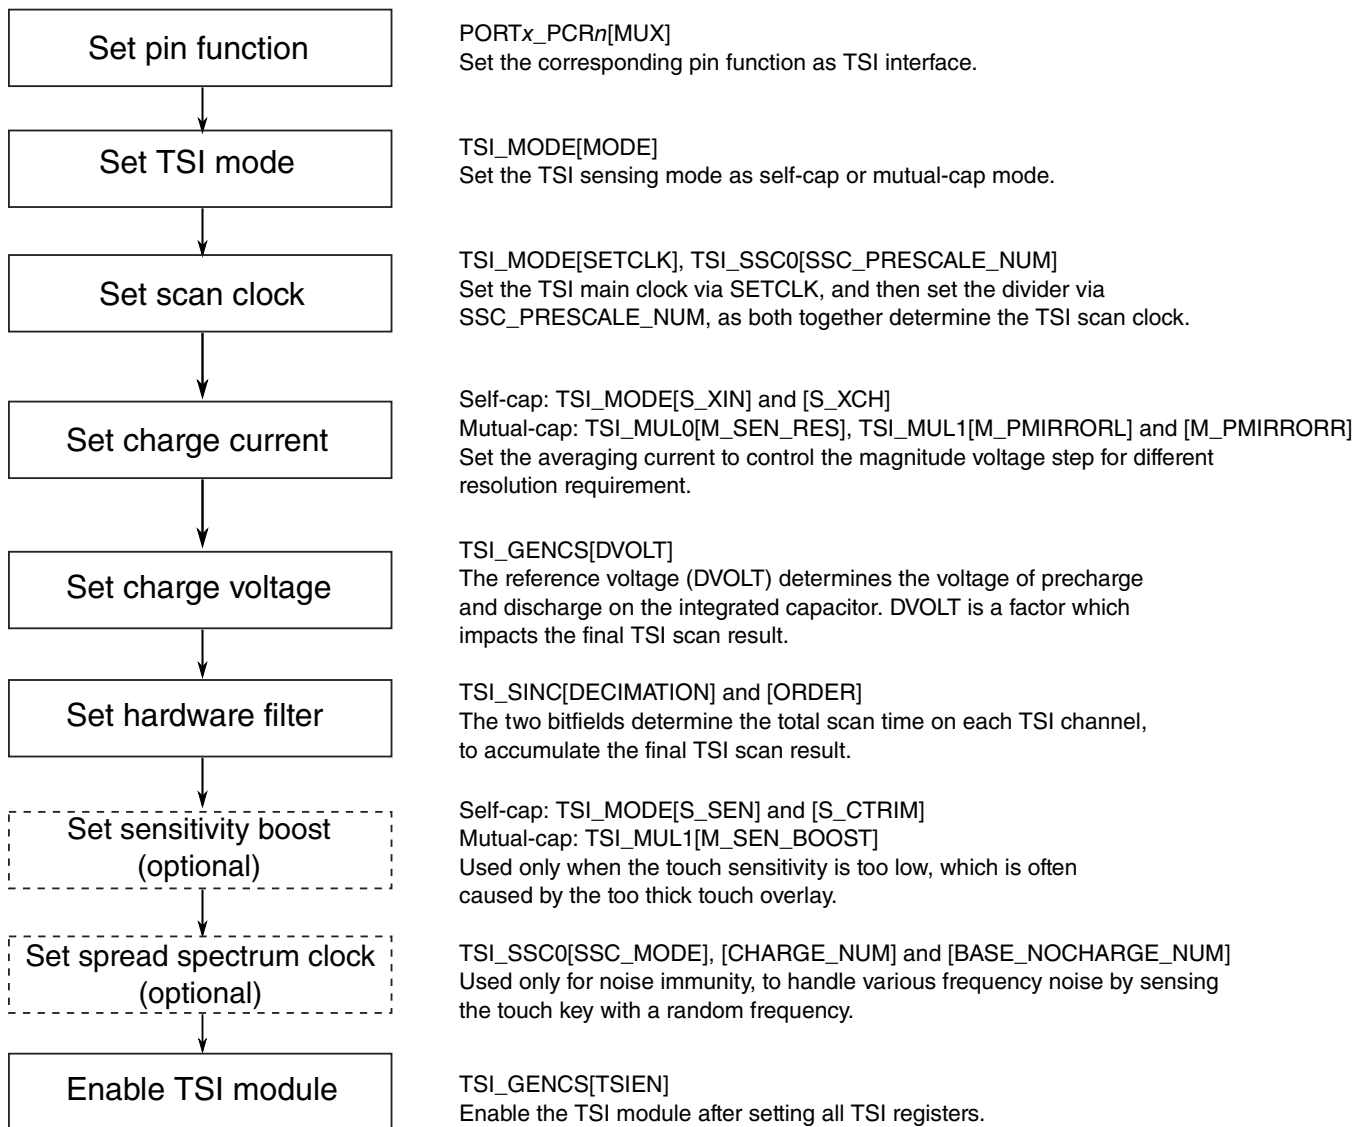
Set pin function

PORTx_PCRn[MUX]
Set the corresponding pin function as TSI interface.

Set TSI mode

TSI_MODE[MODE]
Set the TSI sensing mode as self-cap or mutual-cap mode.

Set scan clock

TSI_MODE[SETCLK], TSI_SSC0[SSC_PRESCALE_NUM]
Set the TSI main clock via SETCLK, and then set the divider via SSC_PRESCALE_NUM, as both together determine the TSI scan clock.

Set charge current

Self-cap: TSI_MODE[S_XIN] and [S_XCH]
Mutual-cap: TSI_MUL0[M_SEN_RES], TSI_MUL1[M_PMIRRORL] and [M_PMIRRORR]
Set the averaging current to control the magnitude voltage step for different resolution requirement.

Set charge voltage

TSI_GENCS[DVOLT]
The reference voltage (DVOLT) determines the voltage of precharge and discharge on the integrated capacitor. DVOLT is a factor which impacts the final TSI scan result.

Set hardware filter

TSI_SINC[DECIMATION] and [ORDER]
The two bitfields determine the total scan time on each TSI channel, to accumulate the final TSI scan result.

Set sensitivity boost (optional)

Self-cap: TSI_MODE[S_SEN] and [S_CTRIM]
Mutual-cap: TSI_MUL1[M_SEN_BOOST]
Used only when the touch sensitivity is too low, which is often caused by the too thick touch overlay.

Set spread spectrum clock (optional)

TSI_SSC0[SSC_MODE], [CHARGE_NUM] and [BASE_NOCHARGE_NUM]
Used only for noise immunity, to handle various frequency noise by sensing the touch key with a random frequency.

Enable TSI module

TSI_GENCS[TSIEN]
Enable the TSI module after setting all TSI registers.